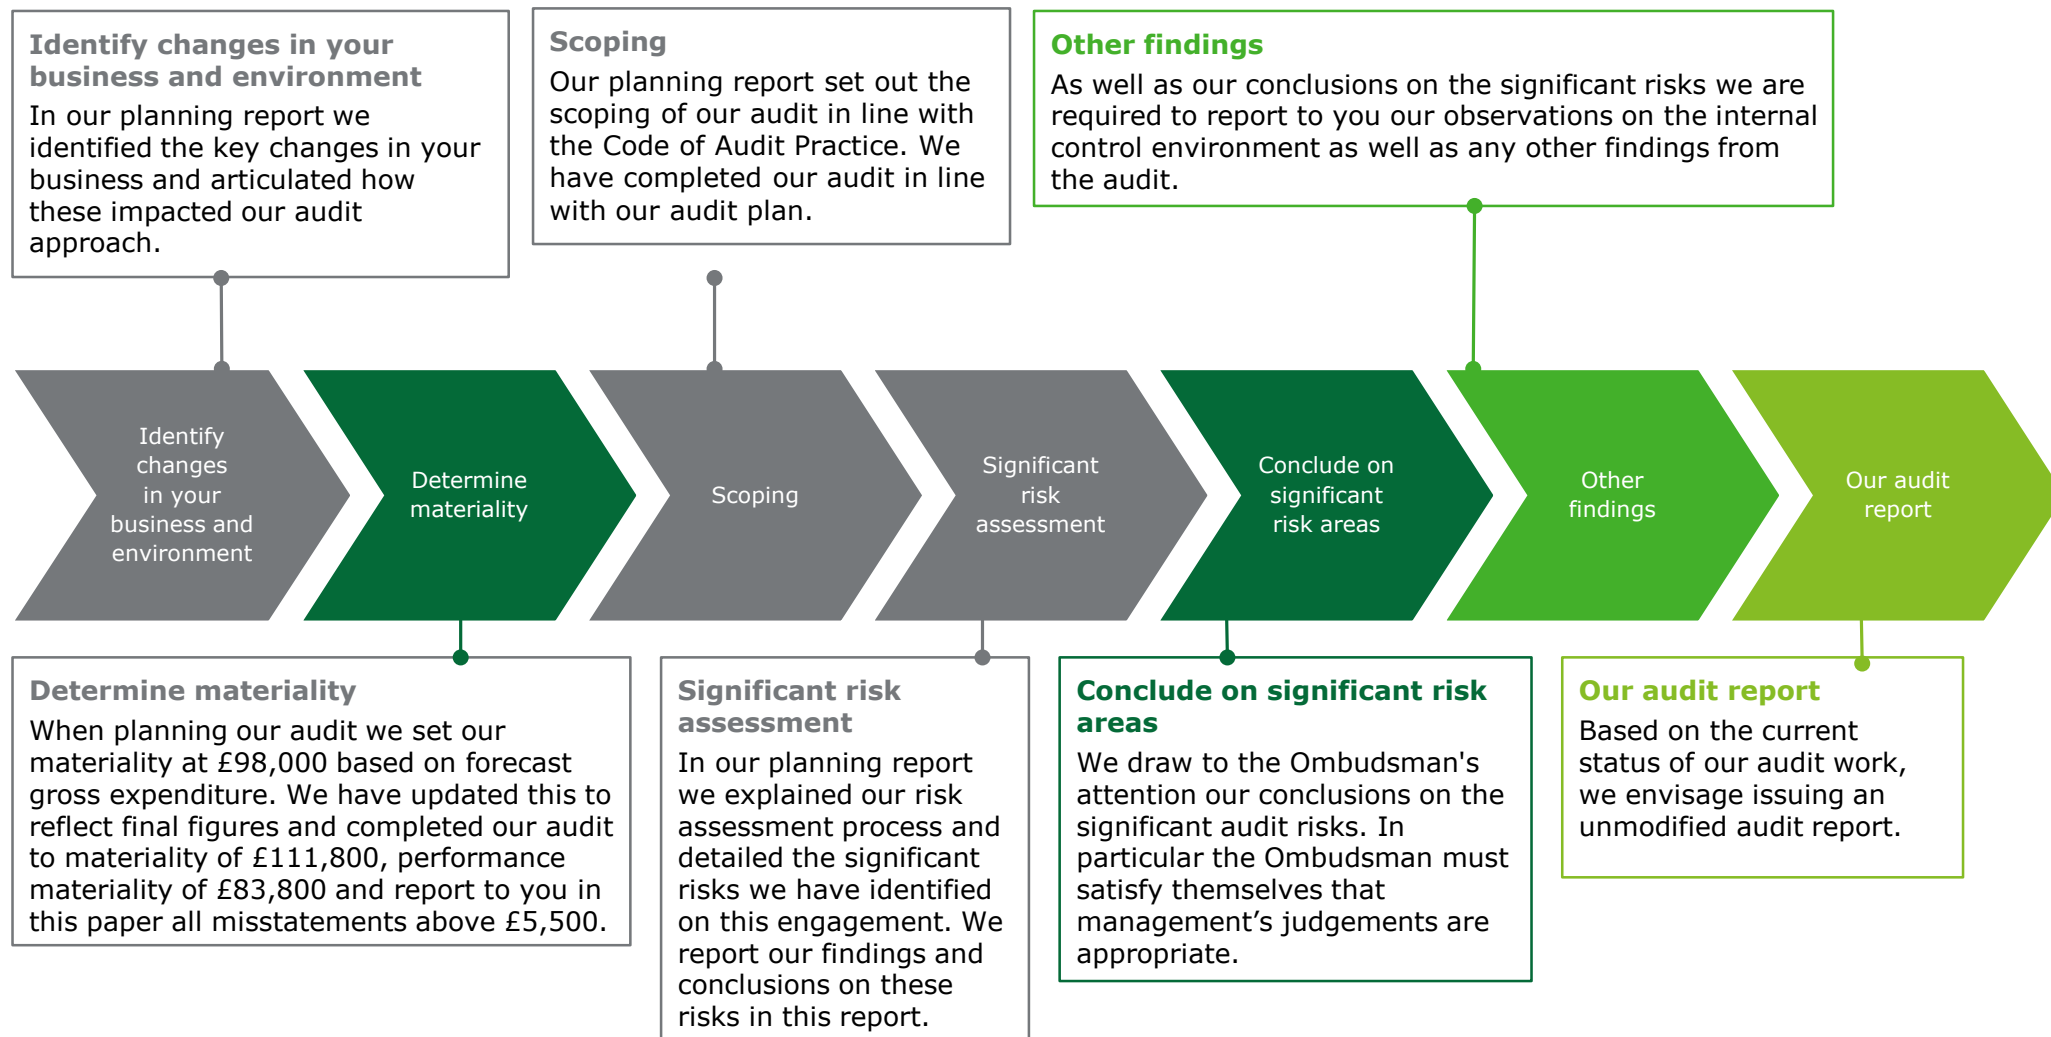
Identify changes in your business and environment
In our planning report we identified the key changes in your business and articulated how these impacted our audit approach.

Scoping
Our planning report set out the scoping of our audit in line with the Code of Audit Practice. We have completed our audit in line with our audit plan.

Other findings
As well as our conclusions on the significant risks we are required to report to you our observations on the internal control environment as well as any other findings from the audit.

Identify changes in your business and environment

Determine materiality

Scoping

Significant risk assessment

Conclude on significant risk areas

Other findings

Our audit report

Determine materiality
When planning our audit we set our materiality at £98,000 based on forecast gross expenditure. We have updated this to reflect final figures and completed our audit to materiality of £111,800, performance materiality of £83,800 and report to you in this paper all misstatements above £5,500.

Significant risk assessment
In our planning report we explained our risk assessment process and detailed the significant risks we have identified on this engagement. We report our findings and conclusions on these risks in this report.

Conclude on significant risk areas
We draw to the Ombudsman's attention our conclusions on the significant audit risks. In particular the Ombudsman must satisfy themselves that management’s judgements are appropriate.

Our audit report
Based on the current status of our audit work, we envisage issuing an unmodified audit report.